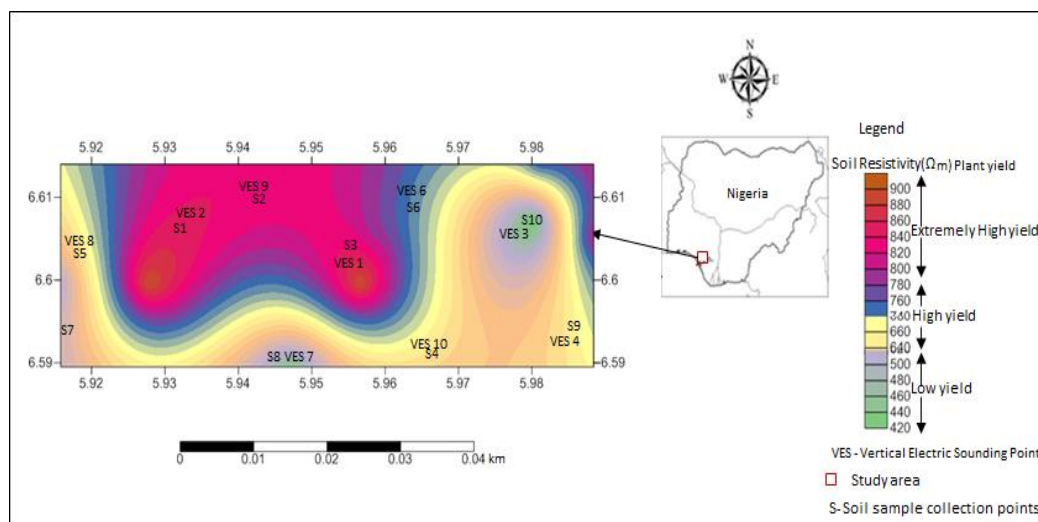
N
W
E
S

5.92 5.93 5.94 5.95 5.96 5.97 5.98

6.61
6.6
6.59

VES 9
S2
VES 6
S6
VES 2
S1
S10
VES 3
VES 8
S5
S3
VES 1
S7
S9
VES 4
VES 10
S4
S8 VES 7

5.92 5.93 5.94 5.95 5.96 5.97 5.98

6.61
6.6
6.59

Nigeria

0 0.01 0.02 0.03 0.04 km

Legend

Soil Resistivity($\Omega$m) Plant yield

900
880
860
840
820
800
780
760
380
660
640
500
480
460
440
420

Extremely High yield
High yield
Low yield

VES - Vertical Electric Sounding Point

Study area

S-Soil sample collection points